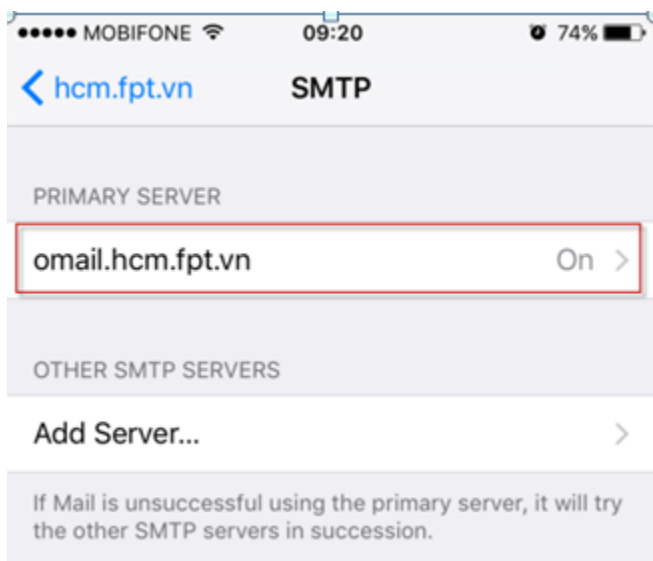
●●●●● MOBIFONE 09:20 74%

hcm.fpt.vn SMTP

PRIMARY SERVER

omail.hcm.fpt.vn On

OTHER SMTP SERVERS

Add Server...

If Mail is unsuccessful using the primary server, it will try the other SMTP servers in succession.